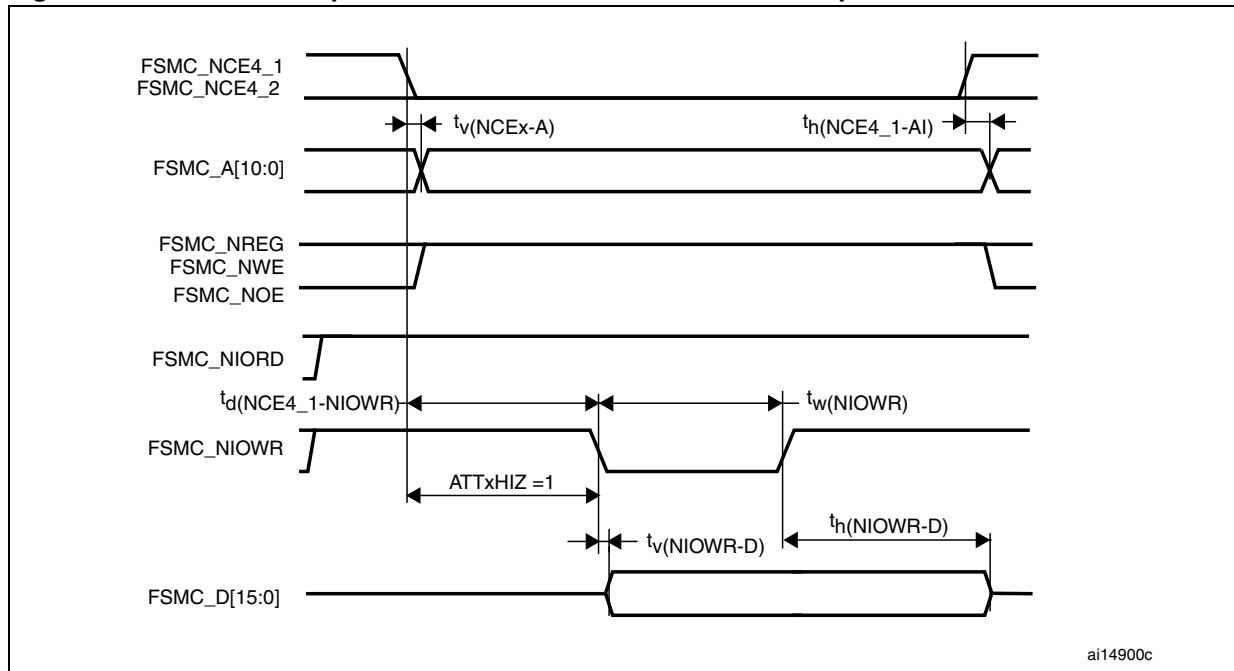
FSMC_NCE4_1
FSMC_NCE4_2

$t_{v(NCEx-A)}$

$t_{h(NCE4\_1-AI)}$

FSMC_A[10:0]

FSMC_NREG
FSMC_NWE
FSMC_NOE

FSMC_NIORD

$t_{d(NCE4\_1-NIOWR)}$

$t_{w(NIOWR)}$

FSMC_NIOWR

ATTxHIZ =1

$t_{v(NIOWR-D)}$

$t_{h(NIOWR-D)}$

FSMC_D[15:0]

ai14900c